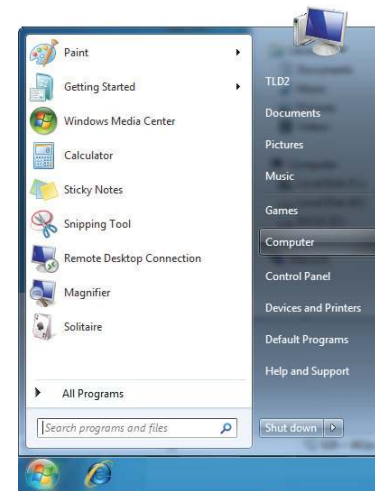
Paint
Getting Started
Windows Media Center
Calculator
Sticky Notes
Snipping Tool
Remote Desktop Connection
Magnifier
Solitaire
All Programs
Search programs and files

TLD2
Documents
Pictures
Music
Games
Computer
Control Panel
Devices and Printers
Default Programs
Help and Support
Shut down